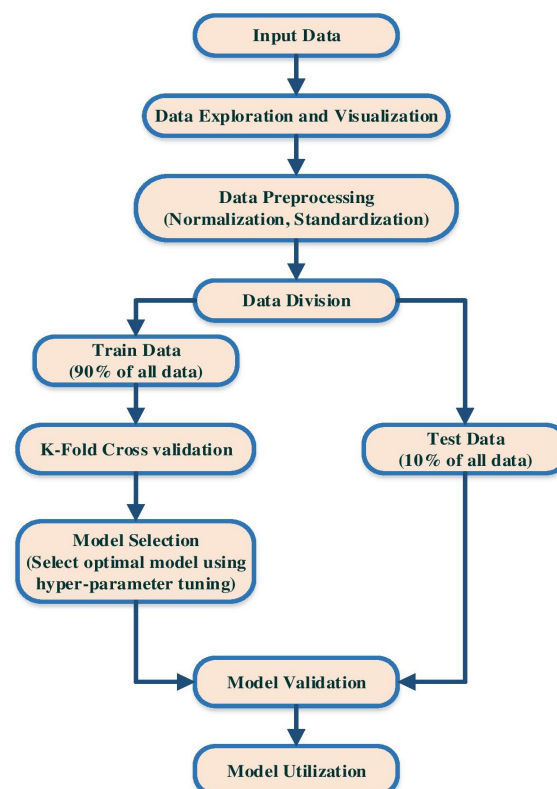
Input Data

Data Exploration and Visualization

Data Preprocessing
(Normalization, Standardization)

Data Division

Train Data
(90% of all data)

K-Fold Cross validation

Model Selection
(Select optimal model using hyper-parameter tuning)

Test Data
(10% of all data)

Model Validation

Model Utilization